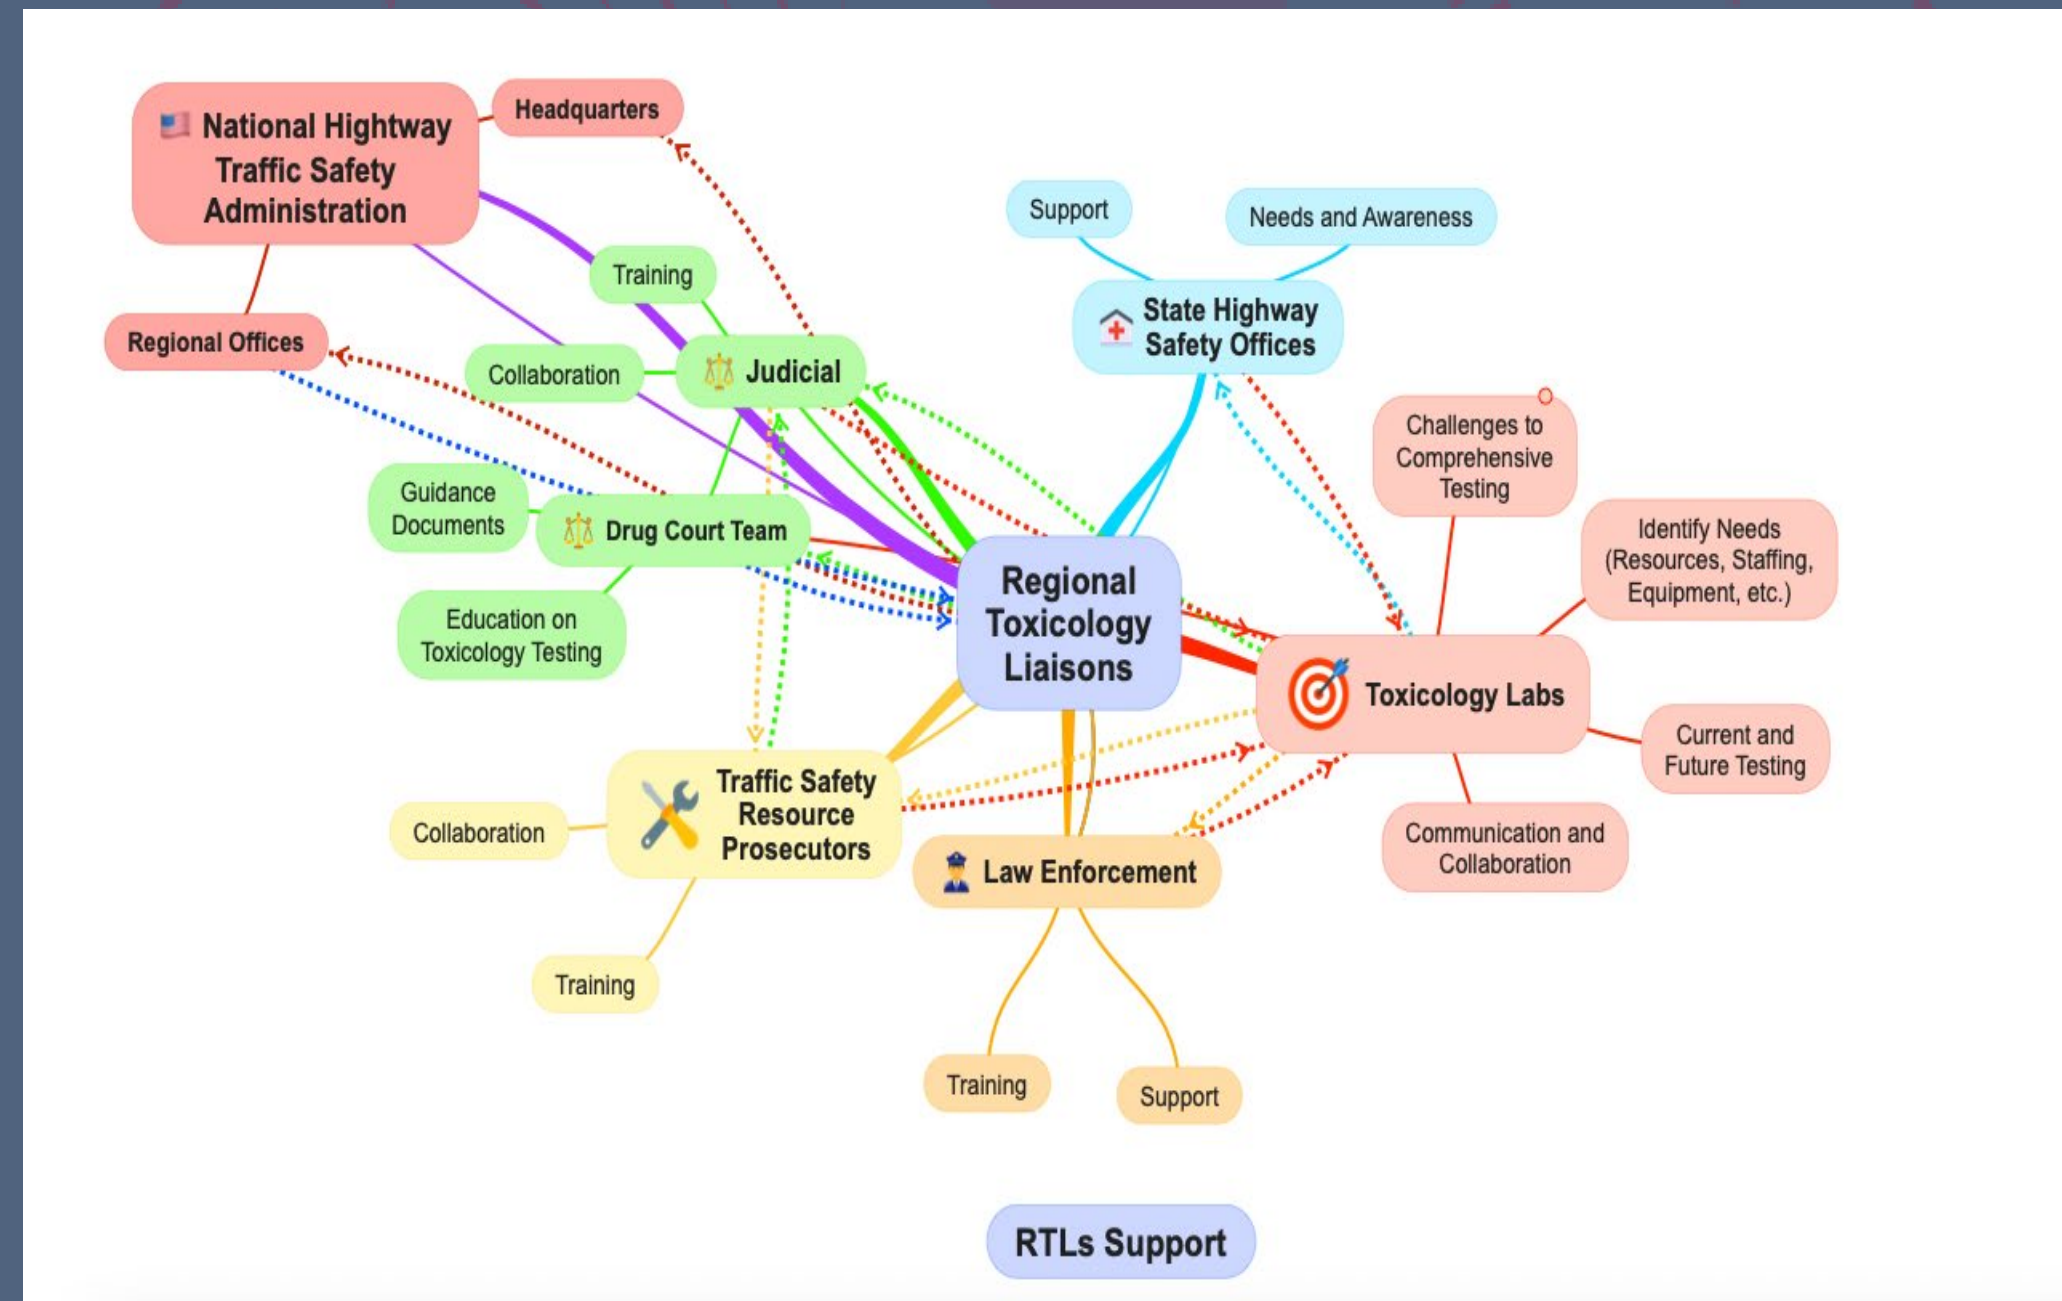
National Hightway Traffic Safety Administration

Headquarters

Regional Offices

Training

Collaboration

Judicial

Guidance Documents

Drug Court Team

Education on Toxicology Testing

Support

Needs and Awareness

State Highway Safety Offices

Challenges to Comprehensive Testing

Identify Needs (Resources, Staffing, Equipment, etc.)

Regional Toxicology Liaisons

Toxicology Labs

Current and Future Testing

Communication and Collaboration

Collaboration

Traffic Safety Resource Prosecutors

Law Enforcement

Training

Training

Support

RTLs Support